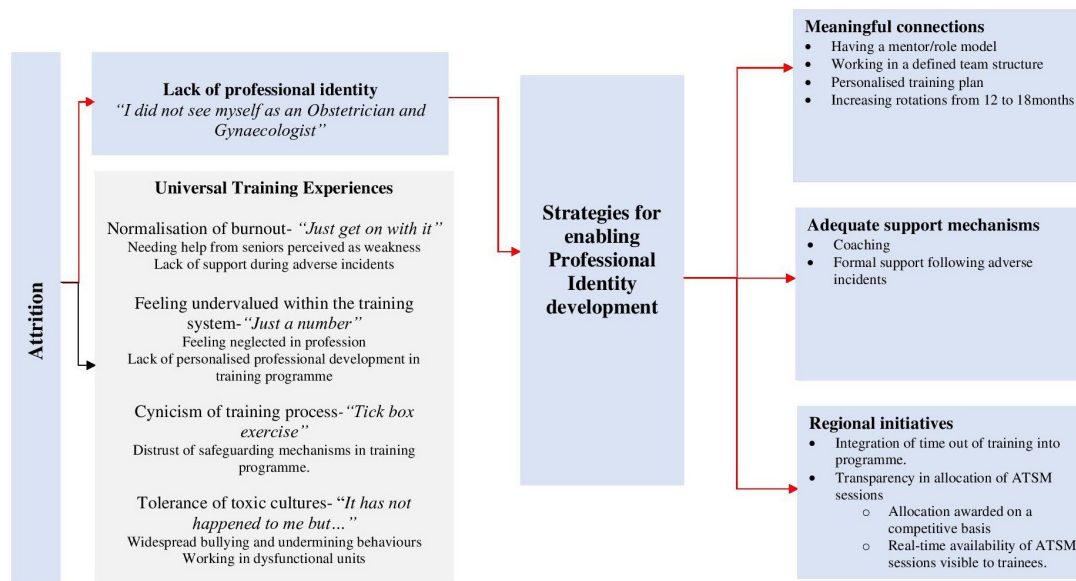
Attrition

Lack of professional identity
*"I did not see myself as an Obstetrician and Gynaecologist"*

Universal Training Experiences

Normalisation of burnout- *"Just get on with it"*
Needing help from seniors perceived as weakness
Lack of support during adverse incidents

Feeling undervalued within the training system-*"Just a number"*
Feeling neglected in profession
Lack of personalised professional development in training programme

Cynicism of training process-*"Tick box exercise"*
Distrust of safeguarding mechanisms in training programme.

Tolerance of toxic cultures- "*It has not happened to me but…"*
Widespread bullying and undermining behaviours
Working in dysfunctional units

Strategies for enabling Professional Identity development

Meaningful connections
- Having a mentor/role model
- Working in a defined team structure
- Personalised training plan
- Increasing rotations from 12 to 18months

Adequate support mechanisms
- Coaching
- Formal support following adverse incidents

Regional initiatives
- Integration of time out of training into programme.
- Transparency in allocation of ATSM sessions
  - Allocation awarded on a competitive basis
  - Real-time availability of ATSM sessions visible to trainees.